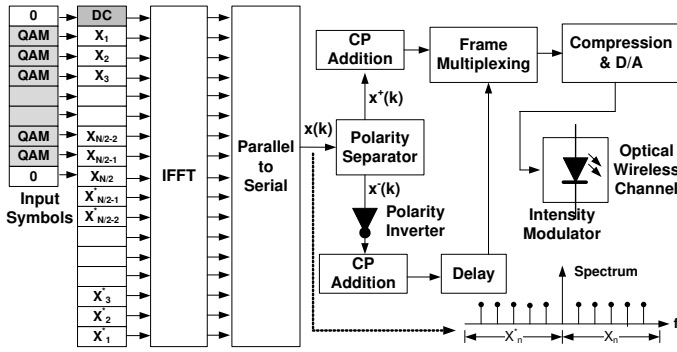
0
QAM
QAM
QAM
QAM
QAM
0
Input Symbols

DC
$X_1$
$X_2$
$X_3$
$X_{N/2-2}$
$X_{N/2-1}$
$X_{N/2}$
$X^*_{N/2-1}$
$X^*_{N/2-2}$
$X^*_3$
$X^*_2$
$X^*_1$

IFFT

Parallel to Serial

x(k)

CP Addition

$x^+(k)$

Polarity Separator

$x^-(k)$

Polarity Inverter

CP Addition

Delay

Frame Multiplexing

Compression & D/A

Optical Wireless Channel

Intensity Modulator

Spectrum

$X^*_n$

$X_n$

f